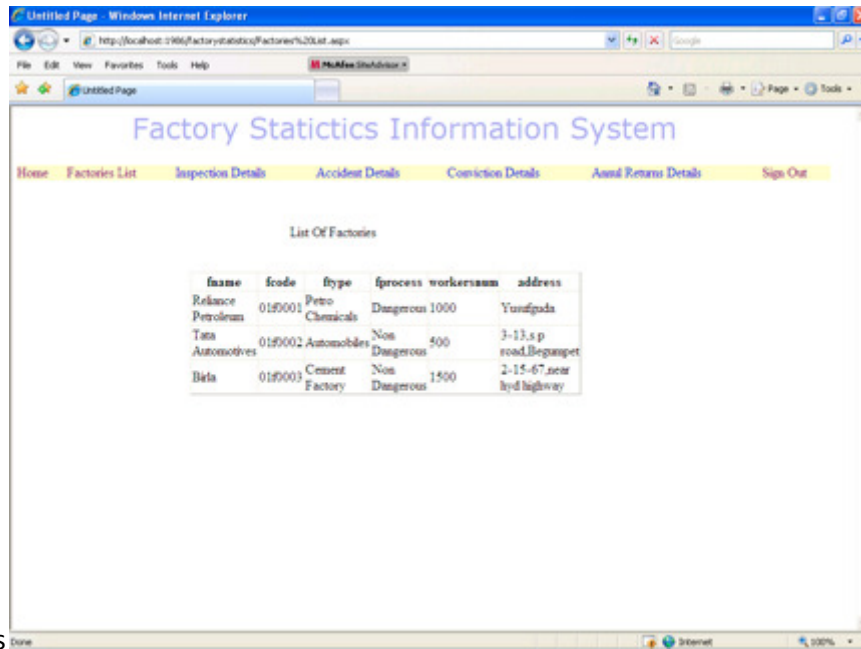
Untitled Page - Windows Internet Explorer

http://localhost:1986/factorystatistics/Factories%20List.aspx

Google

File Edit View Favorites Tools Help

McAfee SiteAdvisor

Untitled Page

Page Tools

Factory Statictics Information System

Home Factories List Inspection Details Accident Details Conviction Details Annul Returns Details Sign Out

List Of Factories

| fname | fcode | ftype | fprocess | workersnum | address |
|---|---|---|---|---|---|
| Reliance Petroleum | 01f0001 | Petro Chemicals | Dangerous | 1000 | Yusufguda |
| Tata Automotives | 01f0002 | Automobiles | Non Dangerous | 500 | 3-13,s.p road,Begumpet |
| Birla | 01f0003 | Cement Factory | Non Dangerous | 1500 | 2-15-67,near hyd highway |

Done

Internet

100%